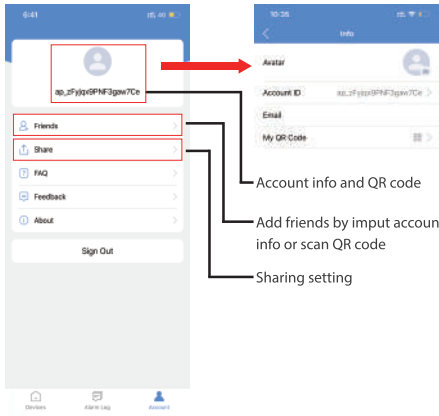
6:41

ap_zFyjqs9PNF3gsw7Ce

Friends

Share

FAQ

Feedback

About

Sign Out

Devices

Alarm Log

Account

10:35

Info

Avatar

Account ID

ap_zFyjqs9PNF3gsw7Ce

Email

My QR Code

Account info and QR code

Add friends by imput accoun info or scan QR code

Sharing setting